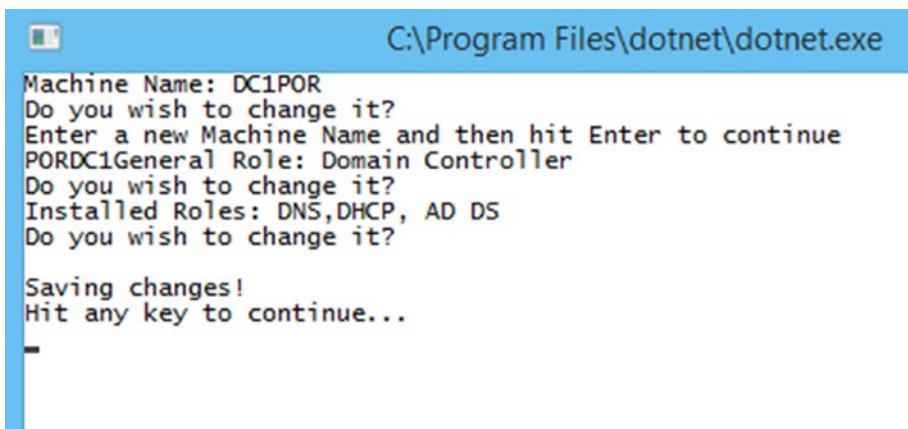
C:\Program Files\dotnet\dotnet.exe

Machine Name: DC1POR
Do you wish to change it?
Enter a new Machine Name and then hit Enter to continue
PORDC1General Role: Domain Controller
Do you wish to change it?
Installed Roles: DNS,DHCP, AD DS
Do you wish to change it?

Saving changes!
Hit any key to continue...